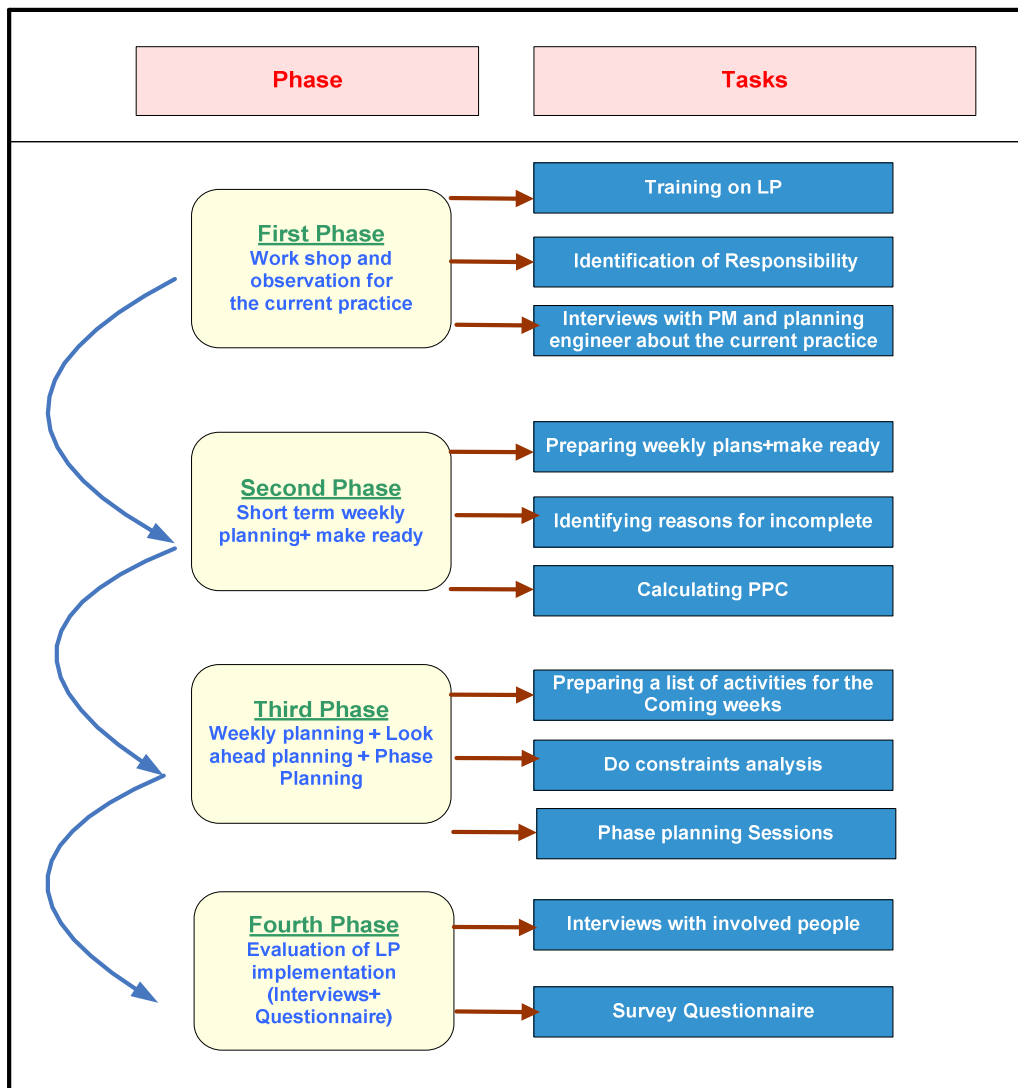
Phase

Tasks

First Phase
Work shop and observation for the current practice

Training on LP

Identification of Responsibility

Interviews with PM and planning engineer about the current practice

Second Phase
Short term weekly planning+ make ready

Preparing weekly plans+make ready

Identifying reasons for incomplete

Calculating PPC

Third Phase
Weekly planning + Look ahead planning + Phase Planning

Preparing a list of activities for the Coming weeks

Do constraints analysis

Phase planning Sessions

Fourth Phase
Evaluation of LP implementation (Interviews+ Questionnaire)

Interviews with involved people

Survey Questionnaire